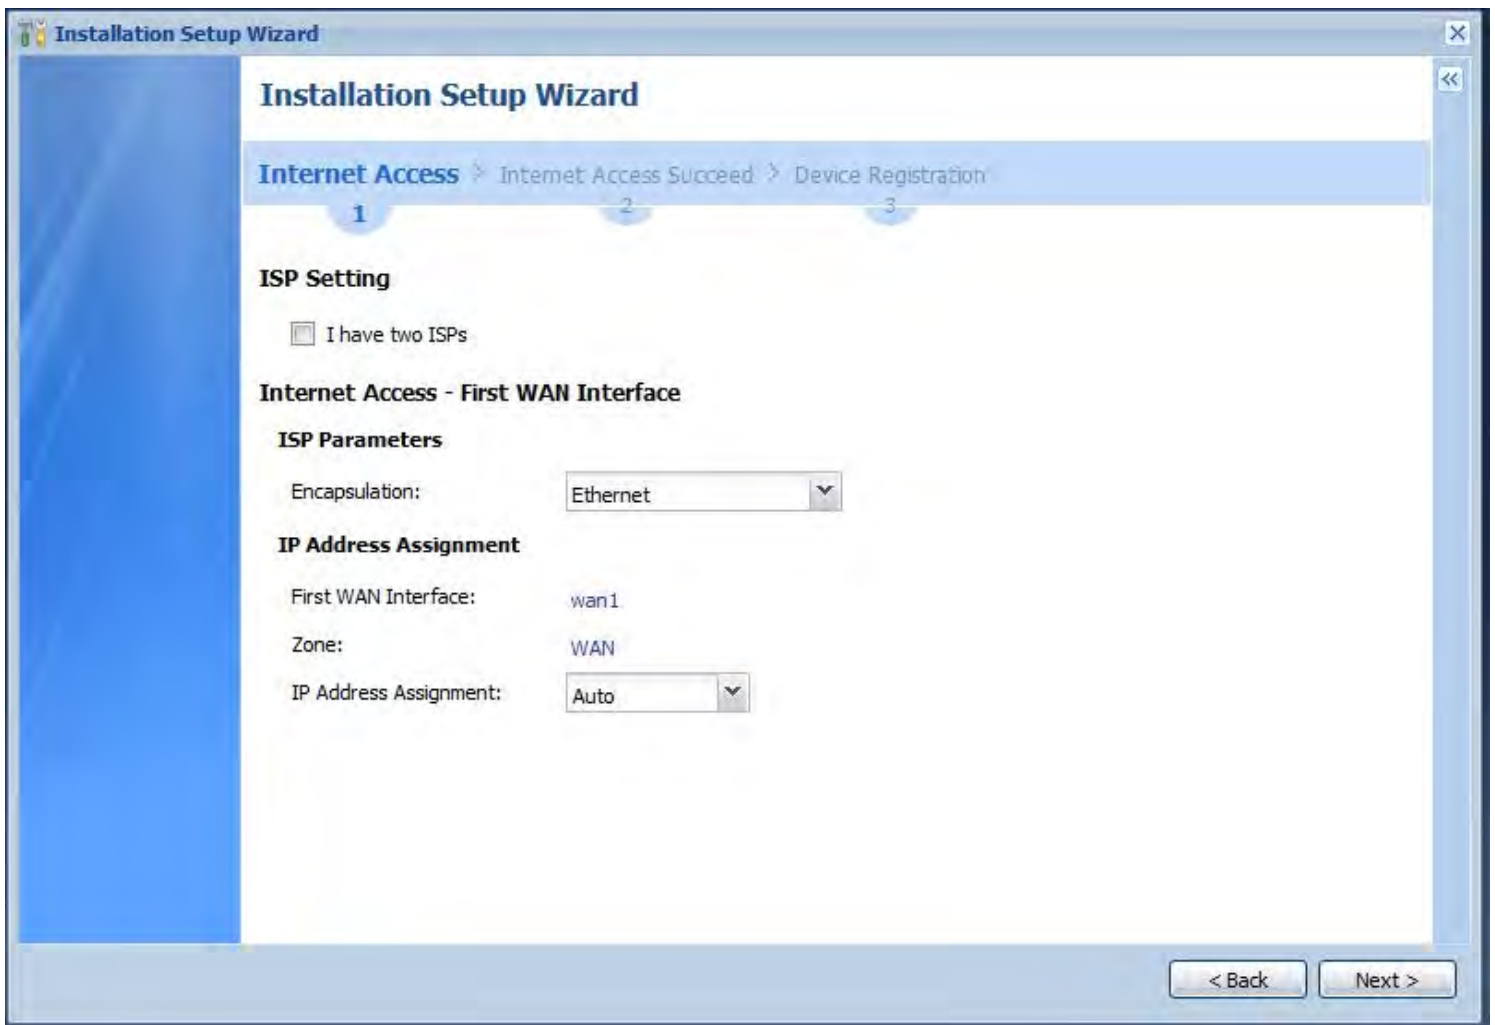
Installation Setup Wizard

Installation Setup Wizard

Internet Access > Internet Access Succeed > Device Registration
1 2 3

ISP Setting

I have two ISPs

Internet Access - First WAN Interface

ISP Parameters

Encapsulation: Ethernet

IP Address Assignment

First WAN Interface: wan1

Zone: WAN

IP Address Assignment: Auto

< Back Next >